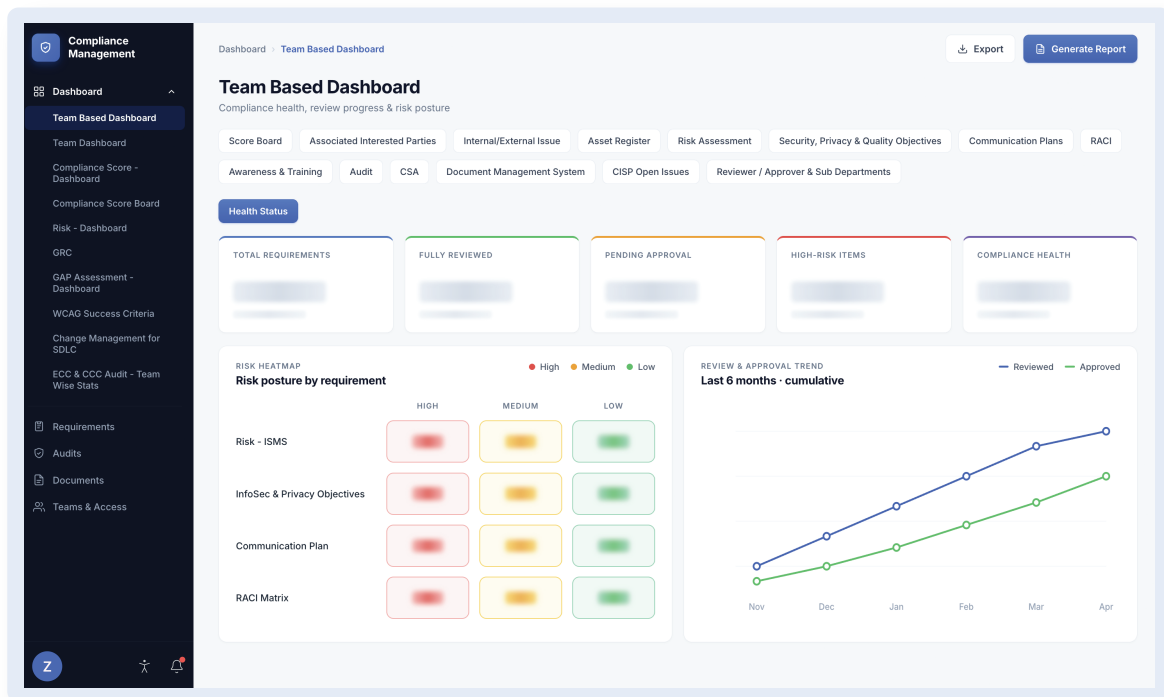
Compliance Management

Dashboard

Team Based Dashboard

Team Dashboard

Compliance Score - Dashboard

Compliance Score Board

Risk - Dashboard

GRC

GAP Assessment - Dashboard

WCAG Success Criteria

Change Management for SDLC

ECC & CCC Audit - Team Wise Stats

Requirements

Audits

Documents

Teams & Access

Z

Dashboard › Team Based Dashboard

Export

Generate Report

Team Based Dashboard

Compliance health, review progress & risk posture

Score Board | Associated Interested Parties | Internal/External Issue | Asset Register | Risk Assessment | Security, Privacy & Quality Objectives | Communication Plans | RACI | Awareness & Training | Audit | CSA | Document Management System | CISP Open Issues | Reviewer / Approver & Sub Departments | Health Status

TOTAL REQUIREMENTS

FULLY REVIEWED

PENDING APPROVAL

HIGH-RISK ITEMS

COMPLIANCE HEALTH

RISK HEATMAP

Risk posture by requirement

High Medium Low

| | HIGH | MEDIUM | LOW |
|---|---|---|---|
| Risk - ISMS | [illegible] | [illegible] | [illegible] |
| InfoSec & Privacy Objectives | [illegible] | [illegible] | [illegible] |
| Communication Plan | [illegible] | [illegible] | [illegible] |
| RACI Matrix | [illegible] | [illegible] | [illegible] |

REVIEW & APPROVAL TREND

Last 6 months · cumulative

Reviewed Approved

Nov Dec Jan Feb Mar Apr